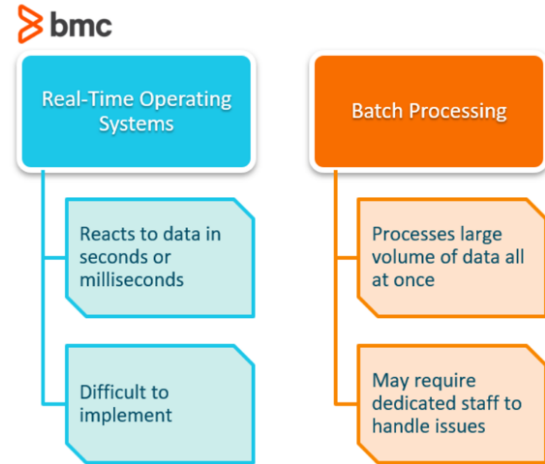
bmc

Real-Time Operating Systems

Reacts to data in seconds or milliseconds

Difficult to implement

Batch Processing

Processes large volume of data all at once

May require dedicated staff to handle issues